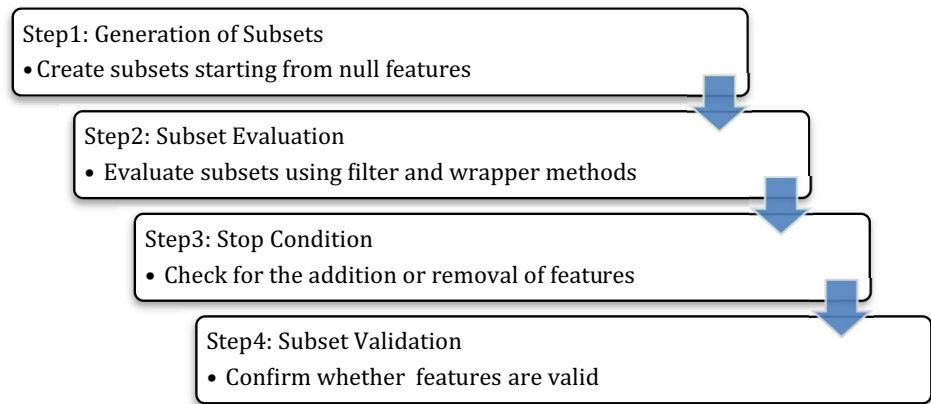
Step1: Generation of Subsets
• Create subsets starting from null features

Step2: Subset Evaluation
• Evaluate subsets using filter and wrapper methods

Step3: Stop Condition
• Check for the addition or removal of features

Step4: Subset Validation
• Confirm whether features are valid